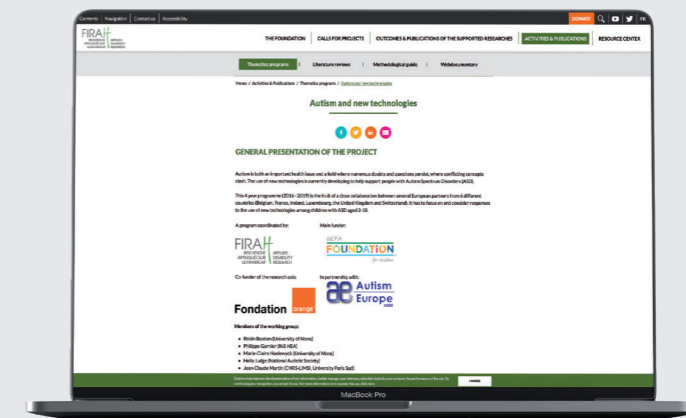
Contents | Navigation | Contact us | Accessibility

DONATE

FR

FIRAH

THE FOUNDATION | CALLS FOR PROJECTS | OUTCOMES & PUBLICATIONS OF THE SUPPORTED RESEARCHES | ACTIVITIES & PUBLICATIONS | RESOURCE CENTER

Thematics programs | Literature reviews | Methodological guides | Webdocumentary

Home / Activities & Publications / Thematics programs / Autism and new technologies

Autism and new technologies

GENERAL PRESENTATION OF THE PROJECT

Autism is both an important health issue and a field where numerous doubts and questions persist, where conflicting concepts clash. The use of new technologies is currently developing to help support people with Autism Spectrum Disorders (ASD).

This 4 year programme (2016 - 2019) is the fruit of a close collaboration between several European partners from 6 different countries (Belgium, France, Ireland, Luxembourg, the United Kingdom and Switzerland). It has to focus on and consider responses to the use of new technologies among children with ASD aged 2-18.

A program coordinated by:

Main funder:

FIRAH

FOUNDATION

Co-funder of the research axis:

In partnership with:

Fondation orange

Autism Europe

Members of the working group:

- Robin Bastien (University of Mons)
- Philippe Garnier (INS HEA)
- Marie-Claire Haelewyck (University of Mons)
- Holly Judge (National Autistic Society)
- Jean-Claude Martin (CNRS-LIMSI, University Paris Sud)

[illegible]

I AGREE

MacBook Pro